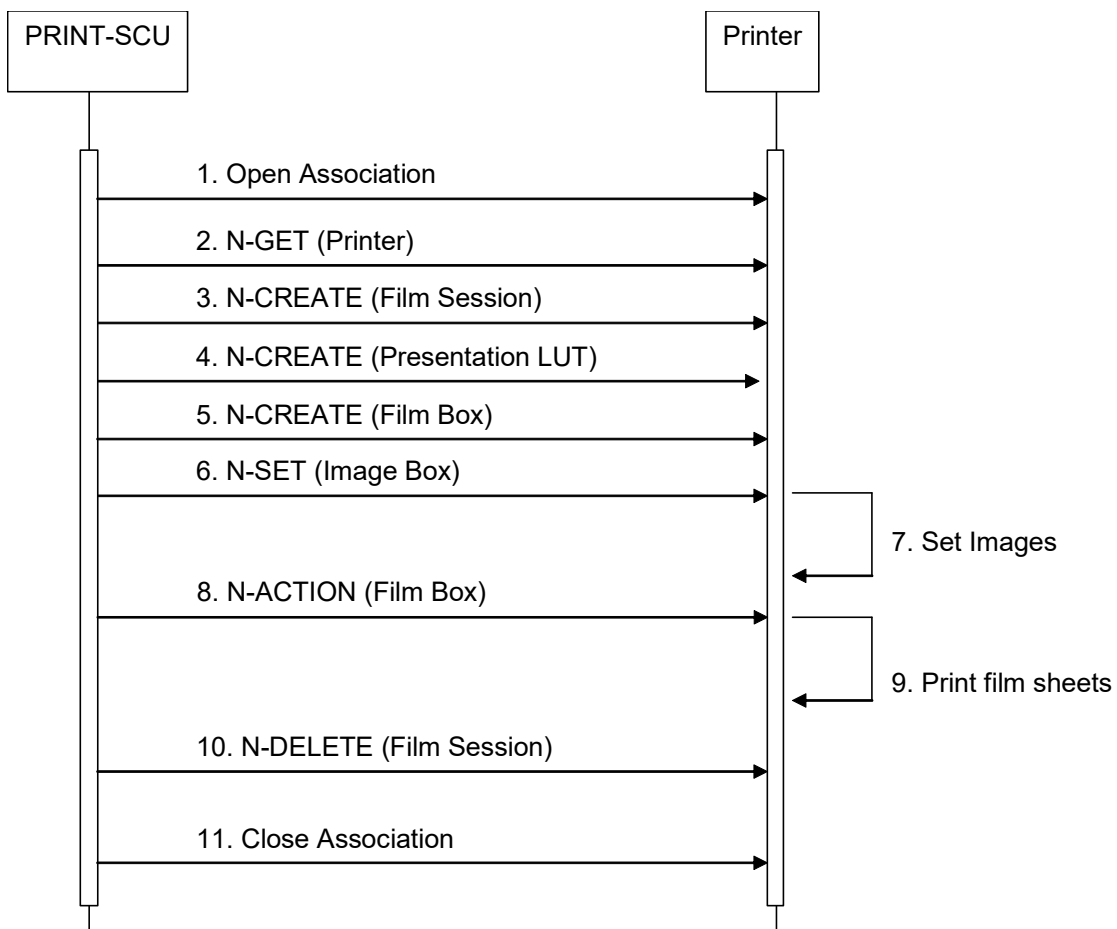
PRINT-SCU

Printer

1. Open Association

2. N-GET (Printer)

3. N-CREATE (Film Session)

4. N-CREATE (Presentation LUT)

5. N-CREATE (Film Box)

6. N-SET (Image Box)

7. Set Images

8. N-ACTION (Film Box)

9. Print film sheets

10. N-DELETE (Film Session)

11. Close Association